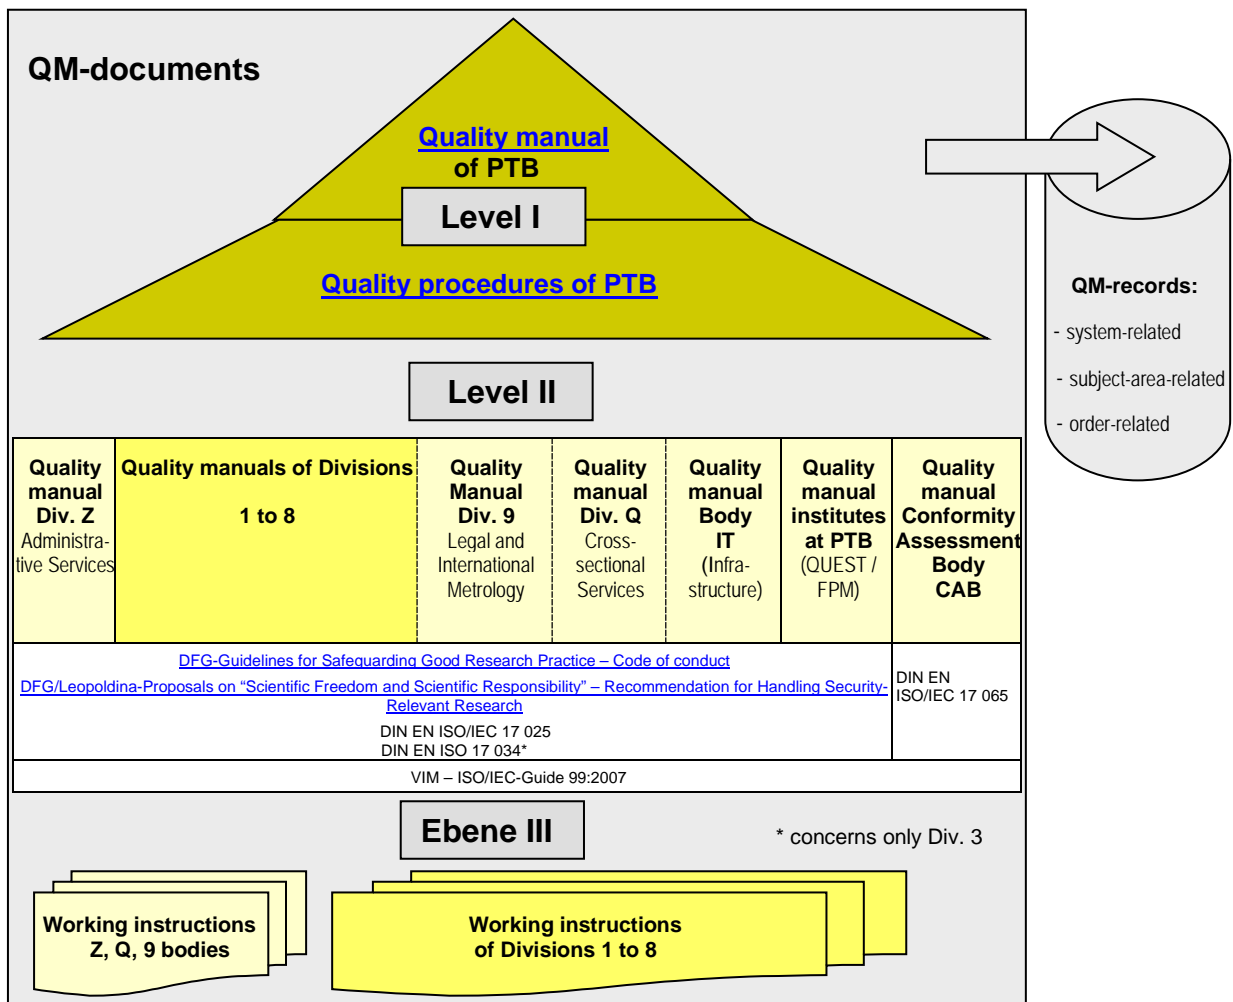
QM-documents

Quality manual of PTB

Level I

Quality procedures of PTB

QM-records:

- system-related

- subject-area-related

- order-related

Level II

| Quality manual Div. Z Administrative Services | Quality manuals of Divisions 1 to 8 | Quality Manual Div. 9 Legal and International Metrology | Quality manual Div. Q Cross-sectional Services | Quality manual Body IT (Infrastructure) | Quality manual institutes at PTB (QUEST / FPM) | Quality manual Conformity Assessment Body CAB |
|---|---|---|---|---|---|---|

DFG-Guidelines for Safeguarding Good Research Practice – Code of conduct

DFG/Leopoldina-Proposals on “Scientific Freedom and Scientific Responsibility” – Recommendation for Handling Security-Relevant Research

DIN EN ISO/IEC 17 025
DIN EN ISO 17 034*

DIN EN ISO/IEC 17 065

VIM – ISO/IEC-Guide 99:2007

Ebene III

* concerns only Div. 3

Working instructions Z, Q, 9 bodies

Working instructions of Divisions 1 to 8